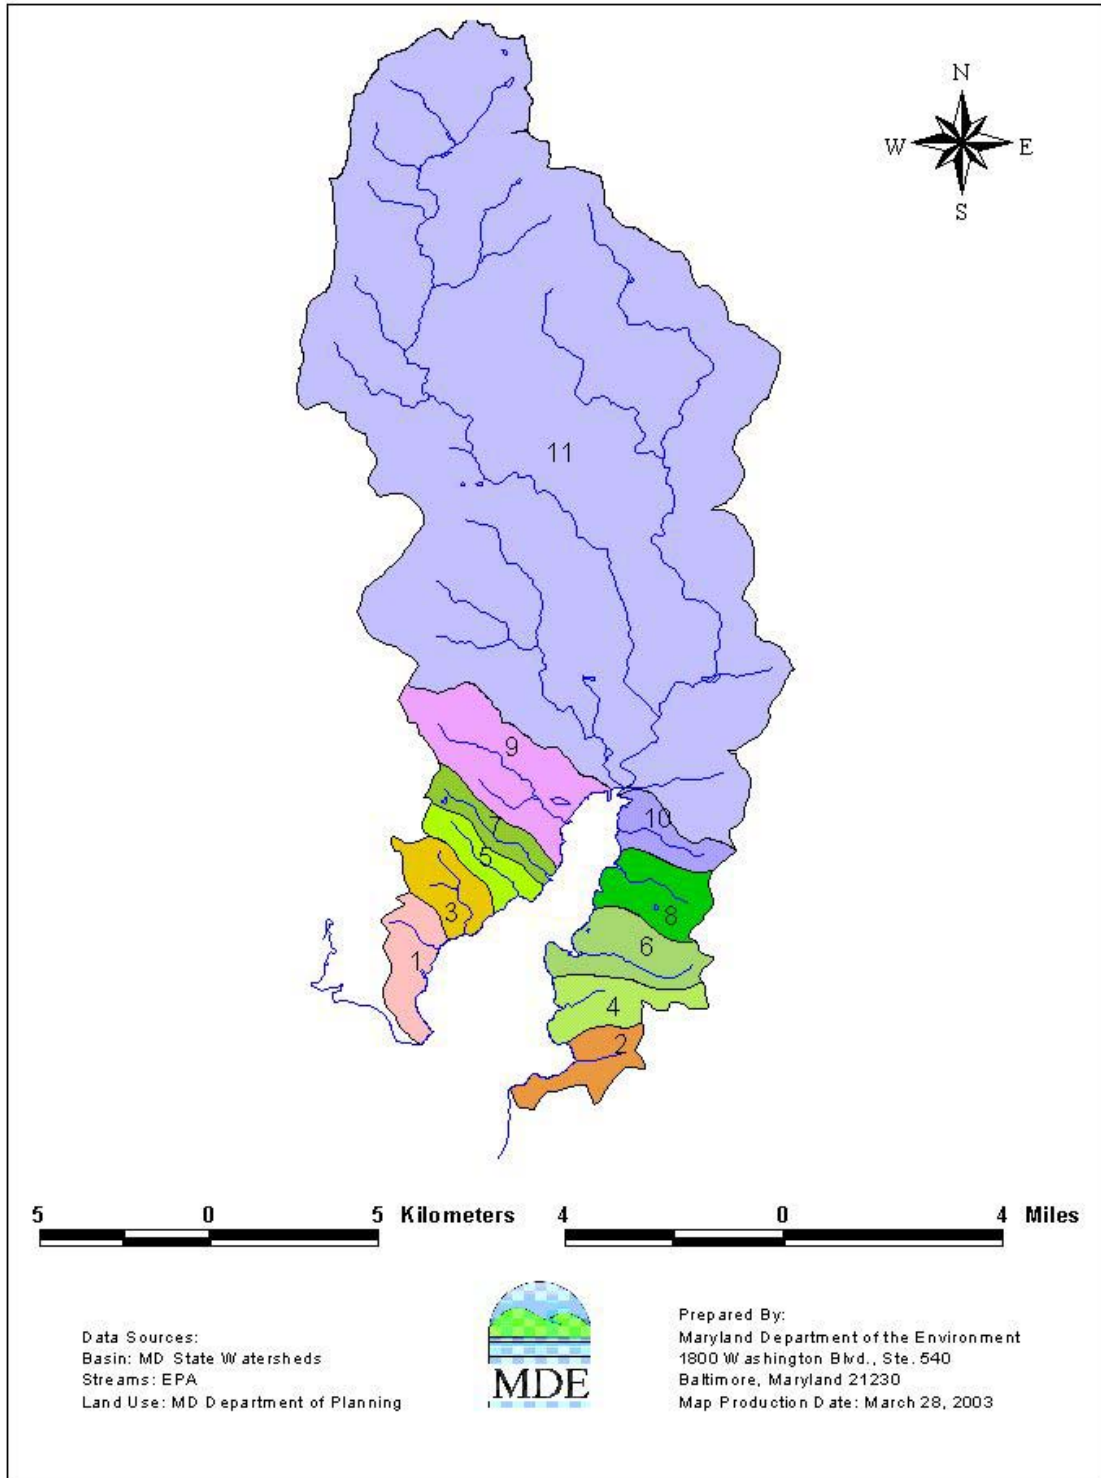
N
W
E
S

11

9

7

10

5

3

8

6

1

4

2

5 0 5 Kilometers

4 0 4 Miles

Data Sources:
Basin: MD State Watersheds
Streams: EPA
Land Use: MD Department of Planning

MDE

Prepared By:
Maryland Department of the Environment
1800 Washington Blvd., Ste. 540
Baltimore, Maryland 21230
Map Production Date: March 28, 2003